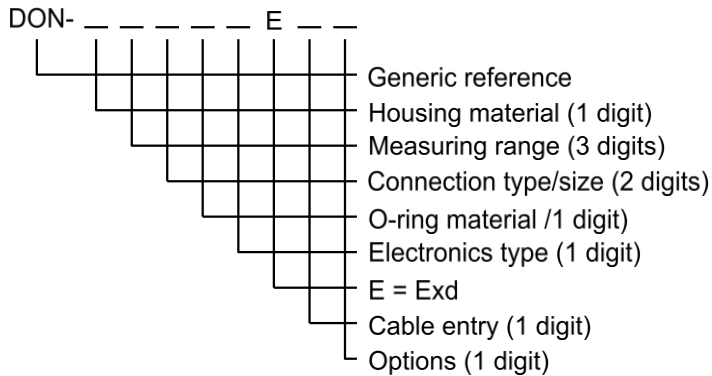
DON- _ _ _ _ _ _ E _ _

Generic reference
Housing material (1 digit)
Measuring range (3 digits)
Connection type/size (2 digits)
O-ring material /1 digit)
Electronics type (1 digit)
E = Exd
Cable entry (1 digit)
Options (1 digit)